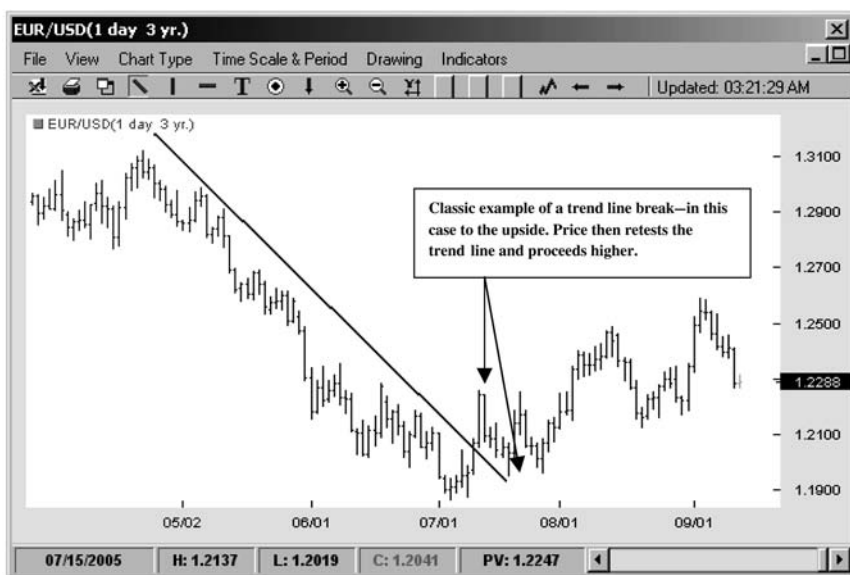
EUR/USD(1 day 3 yr.)

File View Chart Type Time Scale & Period Drawing Indicators

Updated: 03:21:29 AM

EUR/USD(1 day 3 yr.)

Classic example of a trend line break—in this case to the upside. Price then retests the trend line and proceeds higher.

1.3100
1.2900
1.2700
1.2500
1.2288
1.2100
1.1900

05/02 06/01 07/01 08/01 09/01

07/15/2005 H: 1.2137 L: 1.2019 C: 1.2041 PV: 1.2247